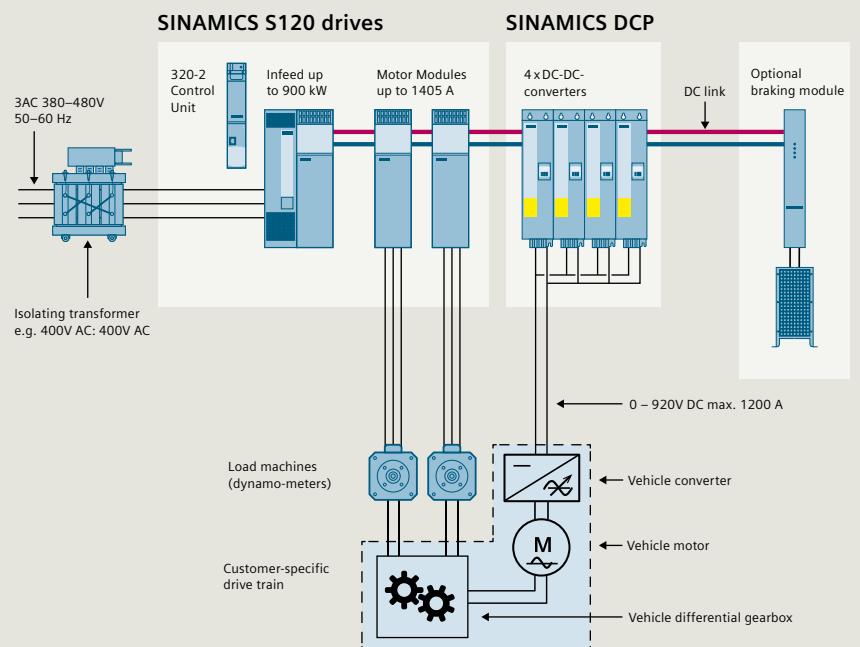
SINAMICS S120 drives

SINAMICS DCP

320-2 Control Unit

Infeed up to 900 kW

Motor Modules up to 1405 A

4 x DC-DC-converters

DC link

Optional braking module

3AC 380–480V 50–60 Hz

Isolating transformer e.g. 400V AC: 400V AC

0 – 920V DC max. 1200 A

Load machines (dynamo-meters)

Vehicle converter

M

Vehicle motor

Customer-specific drive train

Vehicle differential gearbox